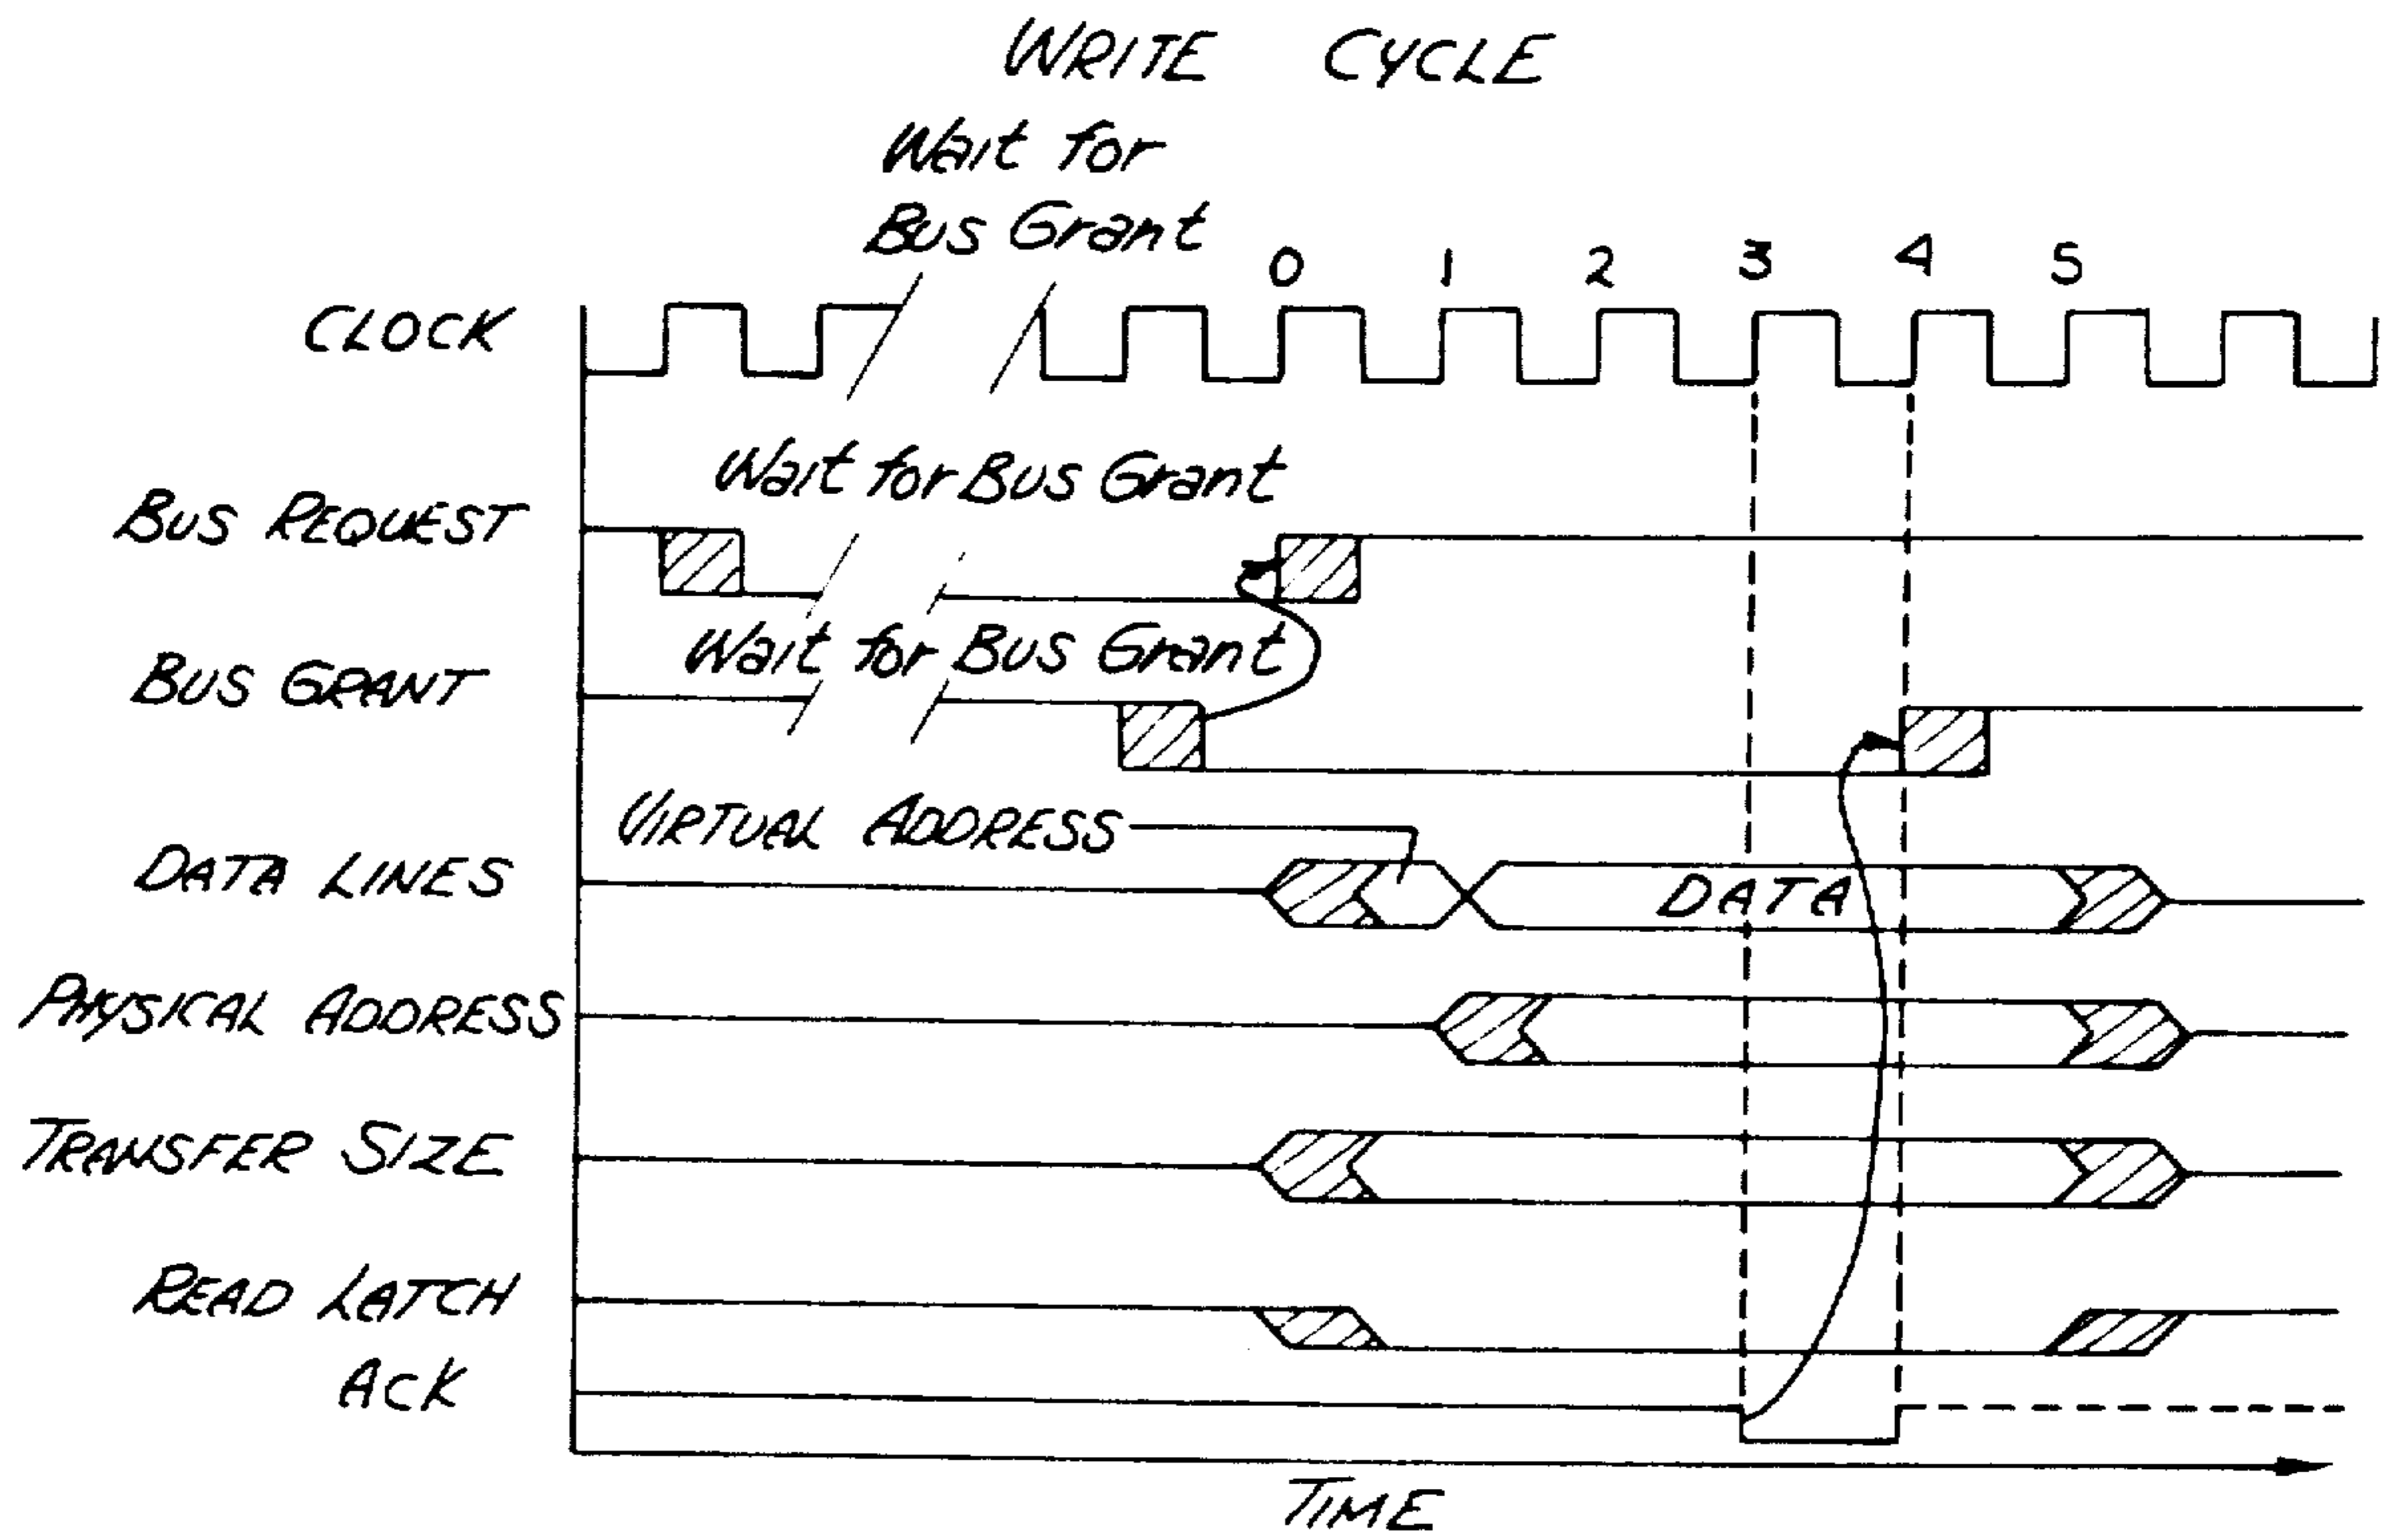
WRITE CYCLE

Wait for Bus Grant

0 1 2 3 4 5

CLOCK

Wait for Bus Grant

BUS REQUEST

Wait for Bus Grant

BUS GRANT

VIRTUAL ADDRESS

DATA LINES

DATA

PHYSICAL ADDRESS

TRANSFER SIZE

READ LATCH

ACK

TIME